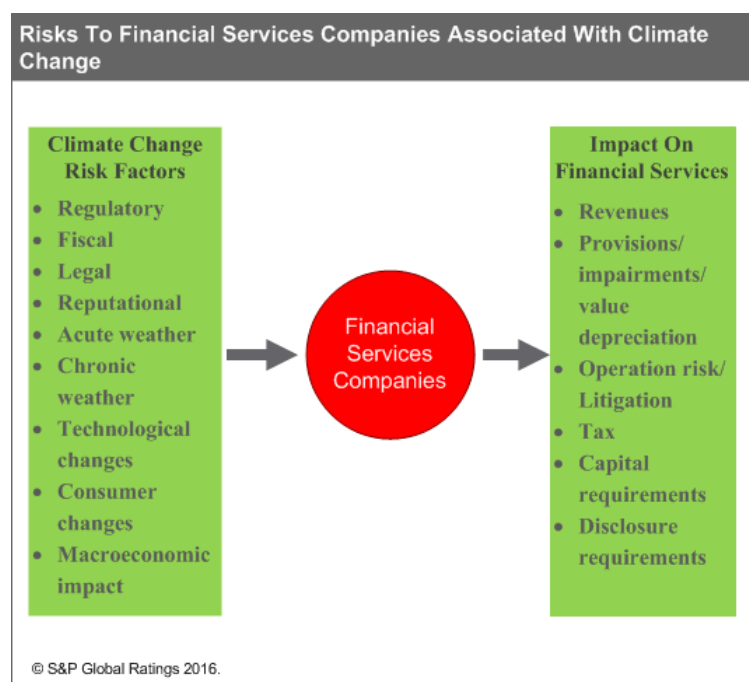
Risks To Financial Services Companies Associated With Climate Change

Climate Change Risk Factors
- Regulatory
- Fiscal
- Legal
- Reputational
- Acute weather
- Chronic weather
- Technological changes
- Consumer changes
- Macroeconomic impact

Financial Services Companies

Impact On Financial Services
- Revenues
- Provisions/ impairments/ value depreciation
- Operation risk/ Litigation
- Tax
- Capital requirements
- Disclosure requirements

© S&P Global Ratings 2016.